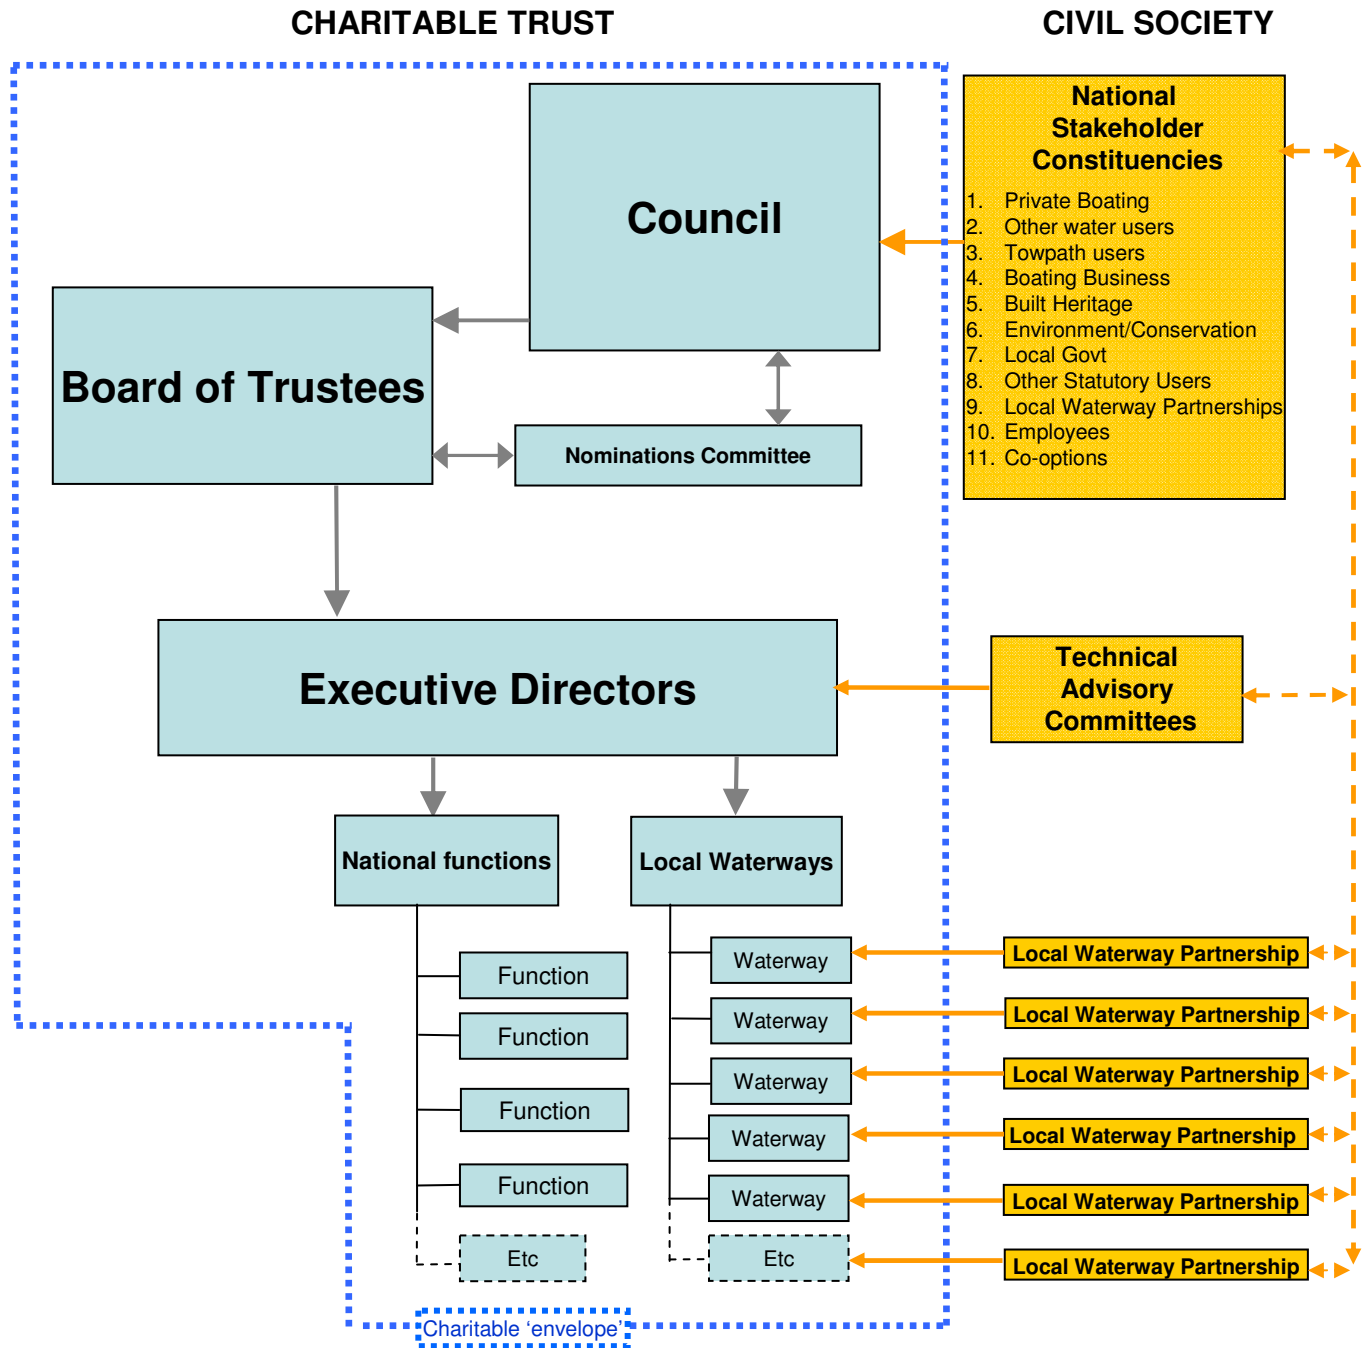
CHARITABLE TRUST

CIVIL SOCIETY

Council

Board of Trustees

Nominations Committee

National Stakeholder Constituencies

1. Private Boating
2. Other water users
3. Towpath users
4. Boating Business
5. Built Heritage
6. Environment/Conservation
7. Local Govt
8. Other Statutory Users
9. Local Waterway Partnerships
10. Employees
11. Co-options

Executive Directors

Technical Advisory Committees

National functions

Local Waterways

Function

Function

Function

Function

Etc

Waterway

Waterway

Waterway

Waterway

Waterway

Etc

Local Waterway Partnership

Local Waterway Partnership

Local Waterway Partnership

Local Waterway Partnership

Local Waterway Partnership

Local Waterway Partnership

Charitable ‘envelope’